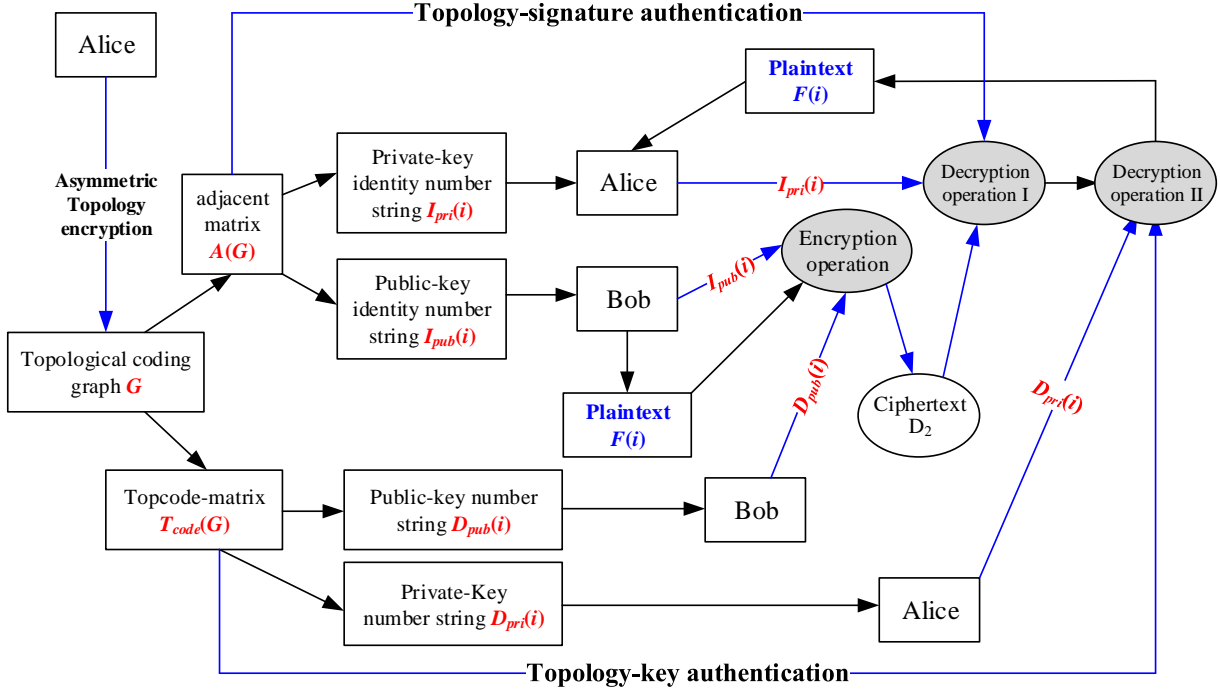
Topology-signature authentication

Alice

Plaintext $F(i)$

Asymmetric Topology encryption

adjacent matrix $A(G)$

Private-key identity number string $I_{pri}(i)$

Alice

$I_{pri}(i)$

Decryption operation I

Decryption operation II

Public-key identity number string $I_{pub}(i)$

Bob

$I_{pub}(i)$

Encryption operation

Topological coding graph $G$

Plaintext $F(i)$

$D_{pub}(i)$

Ciphertext $D_2$

$D_{pri}(i)$

Topcode-matrix $T_{code}(G)$

Public-key number string $D_{pub}(i)$

Bob

Private-Key number string $D_{pri}(i)$

Alice

Topology-key authentication